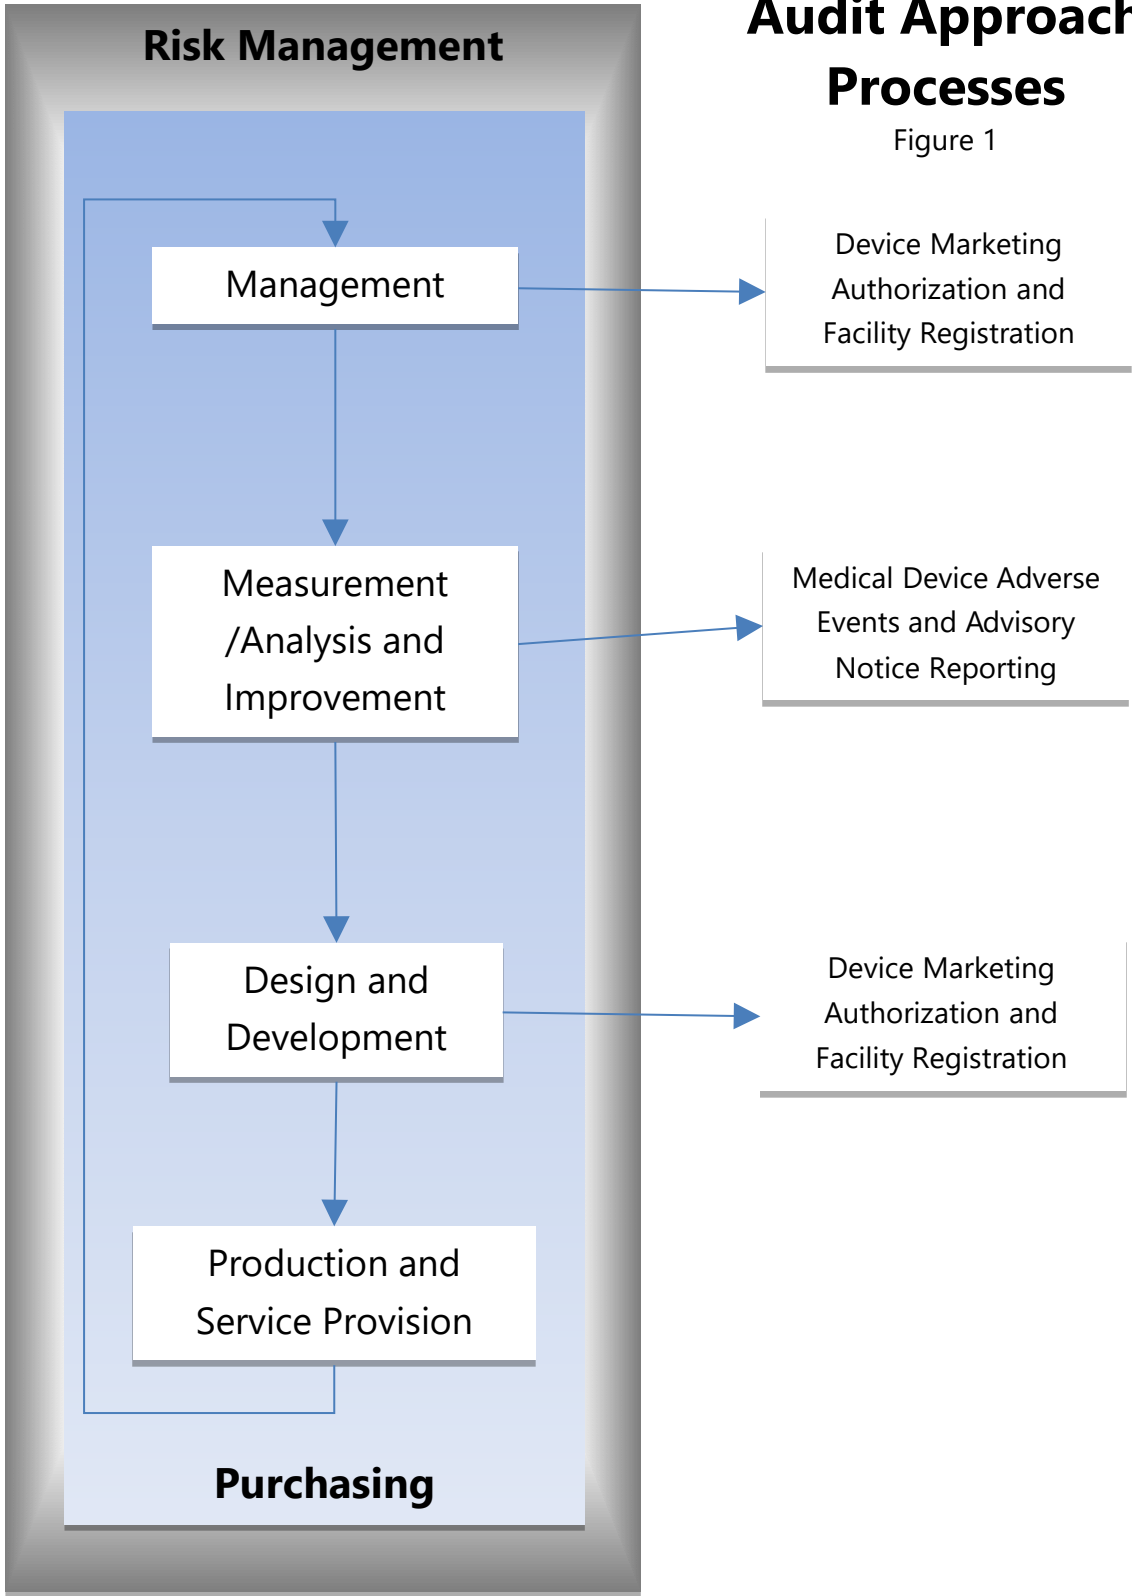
Risk Management

Audit Approac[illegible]
Processes
Figure 1

Management

Device Marketing Authorization and Facility Registration

Measurement /Analysis and Improvement

Medical Device Adverse Events and Advisory Notice Reporting

Design and Development

Device Marketing Authorization and Facility Registration

Production and Service Provision

Purchasing